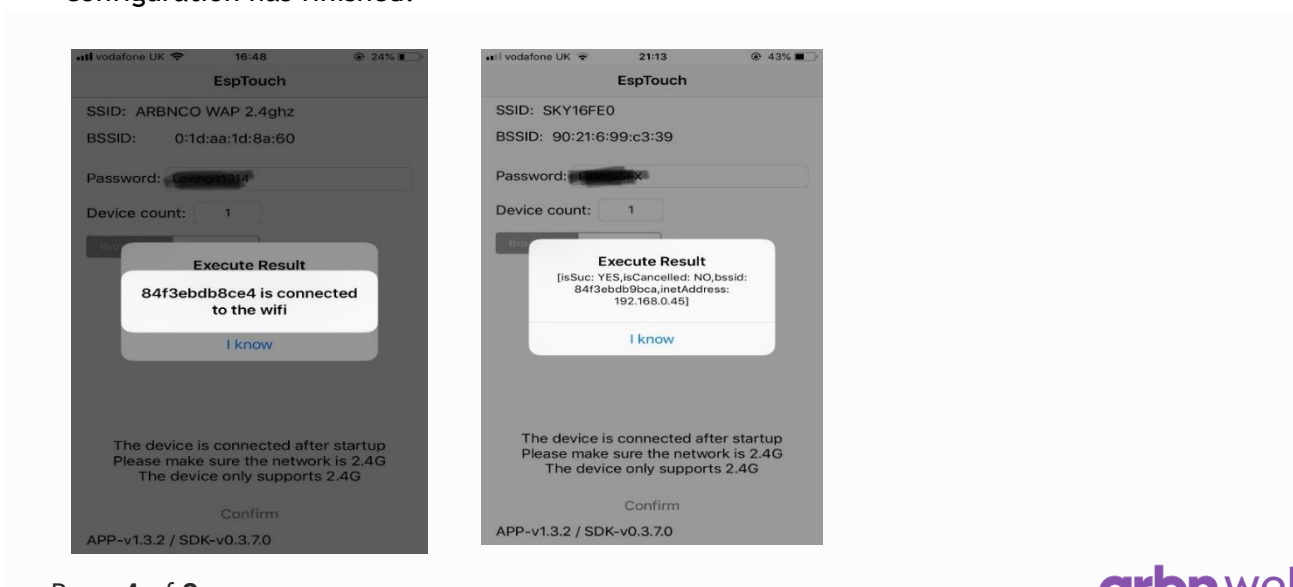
configuration has finished.

vodafone UK 16:48 24%
EspTouch
SSID: ARBNCO WAP 2.4ghz
BSSID: 0:1d:aa:1d:8a:60
Password: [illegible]
Device count: 1
Bro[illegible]
Execute Result
84f3ebdb8ce4 is connected to the wifi
I know
The device is connected after startup
Please make sure the network is 2.4G
The device only supports 2.4G
Confirm
APP-v1.3.2 / SDK-v0.3.7.0

vodafone UK 21:13 43%
EspTouch
SSID: SKY16FE0
BSSID: 90:21:6:99:c3:39
Password: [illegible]
Device count: 1
Bro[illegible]
Execute Result
[isSuc: YES,isCancelled: NO,bssid: 84f3ebdb9bca,inetAddress: 192.168.0.45]
I know
The device is connected after startup
Please make sure the network is 2.4G
The device only supports 2.4G
Confirm
APP-v1.3.2 / SDK-v0.3.7.0

Page 4 of 8

arbnweb